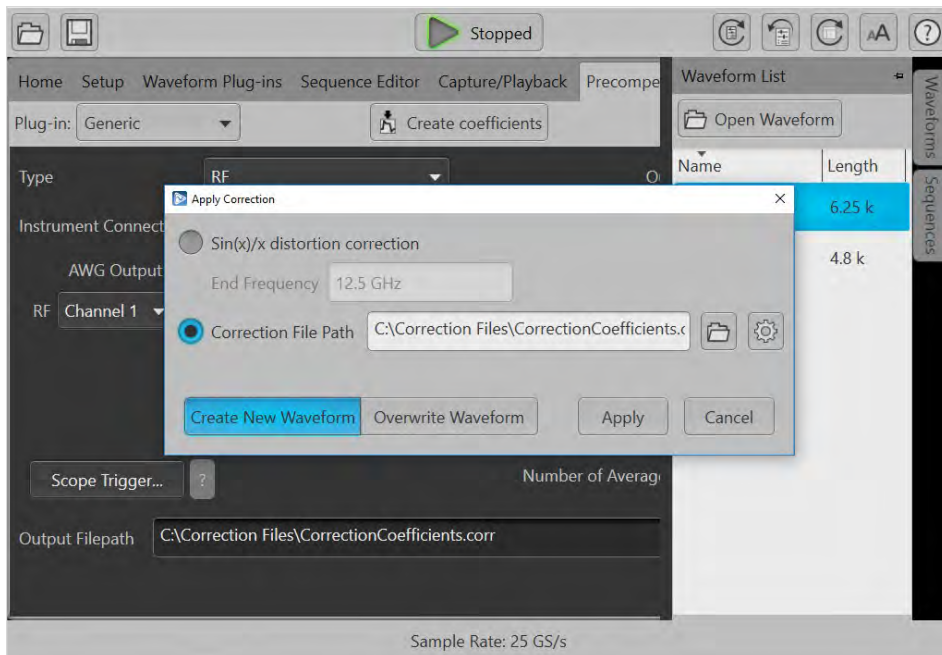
Stopped

AA ?

Home Setup Waveform Plug-ins Sequence Editor Capture/Playback Precompe

Plug-in: Generic

Create coefficients

Type RF

O

Instrument Connect

AWG Output

RF Channel 1

Apply Correction

Sin(x)/x distortion correction

End Frequency 12.5 GHz

Correction File Path C:\Correction Files\CorrectionCoefficients.c

Create New Waveform Overwrite Waveform Apply Cancel

Scope Trigger... ?

Number of Averag

Output Filepath C:\Correction Files\CorrectionCoefficients.corr

Waveform List

Open Waveform

| Name | Length |
|---|---|
| | 6.25 k |
| | 4.8 k |

Waveforms

Sequences

Sample Rate: 25 GS/s